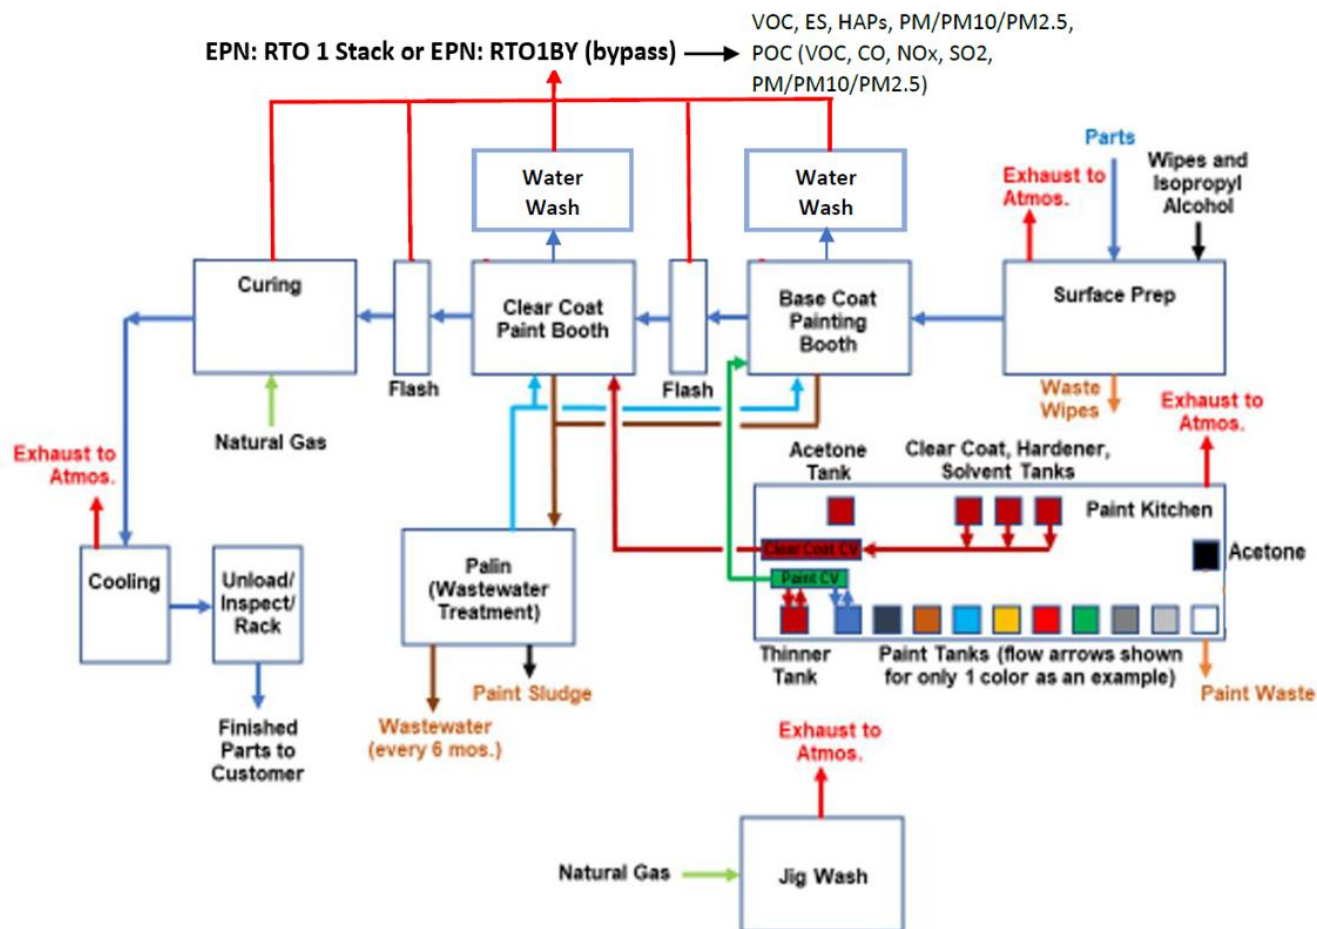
EPN: RTO 1 Stack or EPN: RTO1BY (bypass)

VOC, ES, HAPs, PM/PM10/PM2.5, POC (VOC, CO, NOx, SO2, PM/PM10/PM2.5)

Water Wash

Water Wash

Parts

Exhaust to Atmos.

Wipes and Isopropyl Alcohol

Curing

Flash

Clear Coat Paint Booth

Flash

Base Coat Painting Booth

Surface Prep

Waste Wipes

Exhaust to Atmos.

Natural Gas

Exhaust to Atmos.

Acetone Tank

Clear Coat, Hardener, Solvent Tanks

Paint Kitchen

Clear Coat CV

Acetone

Paint CV

Cooling

Unload/ Inspect/ Rack

Palin (Wastewater Treatment)

Thinner Tank

Paint Tanks (flow arrows shown for only 1 color as an example)

Paint Waste

Paint Sludge

Wastewater (every 6 mos.)

Finished Parts to Customer

Exhaust to Atmos.

Natural Gas

Jig Wash